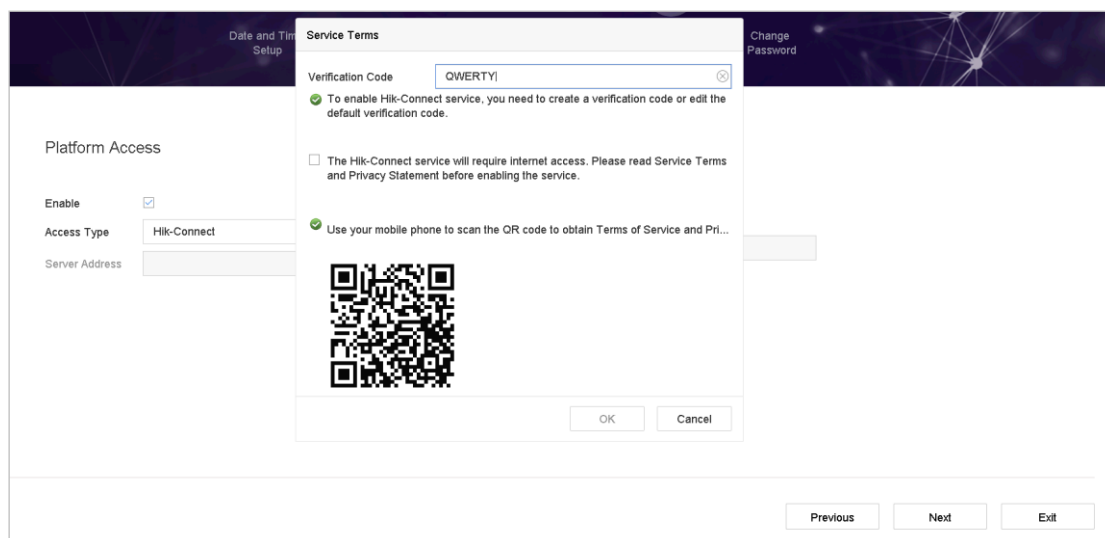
Date and Tim
Setup

Service Terms

Change
Password

Verification Code QWERTY|

To enable Hik-Connect service, you need to create a verification code or edit the default verification code.

The Hik-Connect service will require internet access. Please read Service Terms and Privacy Statement before enabling the service.

Use your mobile phone to scan the QR code to obtain Terms of Service and Pri...

OK Cancel

Platform Access

Enable

Access Type Hik-Connect

Server Address

Previous Next Exit